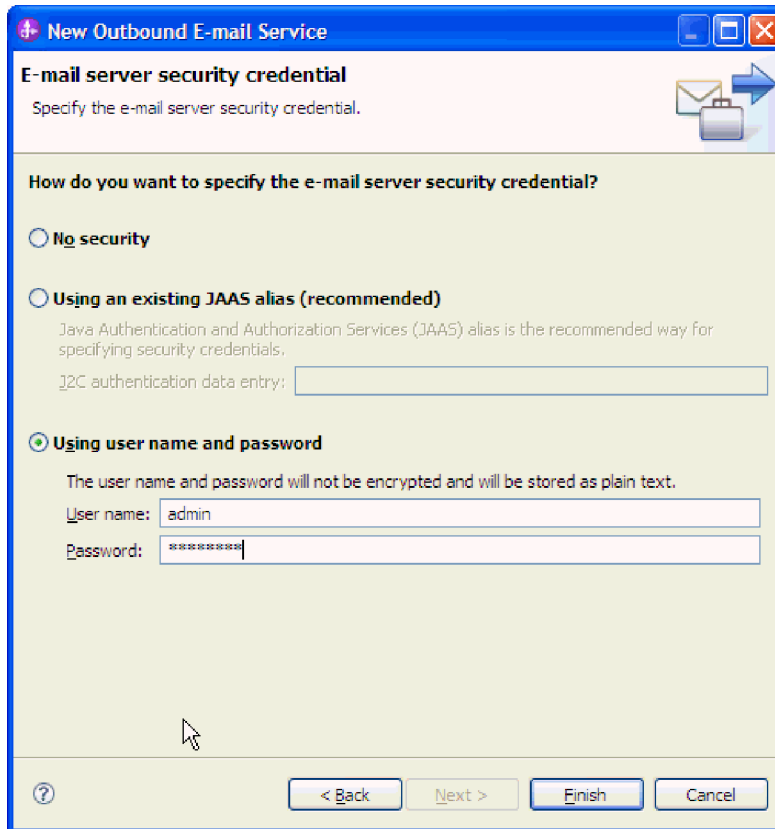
New Outbound E-mail Service

E-mail server security credential

Specify the e-mail server security credential.

How do you want to specify the e-mail server security credential?

No security

Using an existing JAAS alias (recommended)

Java Authentication and Authorization Services (JAAS) alias is the recommended way for specifying security credentials.

J2C authentication data entry:

Using user name and password

The user name and password will not be encrypted and will be stored as plain text.

User name: admin

Password: ********

?

< Back

Next >

Finish

Cancel